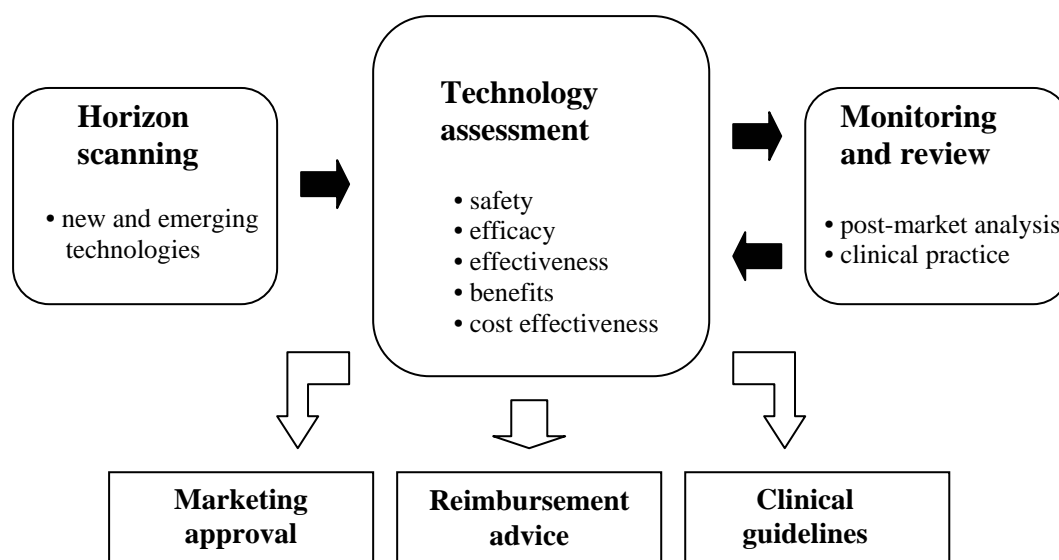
Horizon scanning

• new and emerging technologies

Technology assessment

• safety
• efficacy
• effectiveness
• benefits
• cost effectiveness

Monitoring and review

• post-market analysis
• clinical practice

Marketing approval

Reimbursement advice

Clinical guidelines